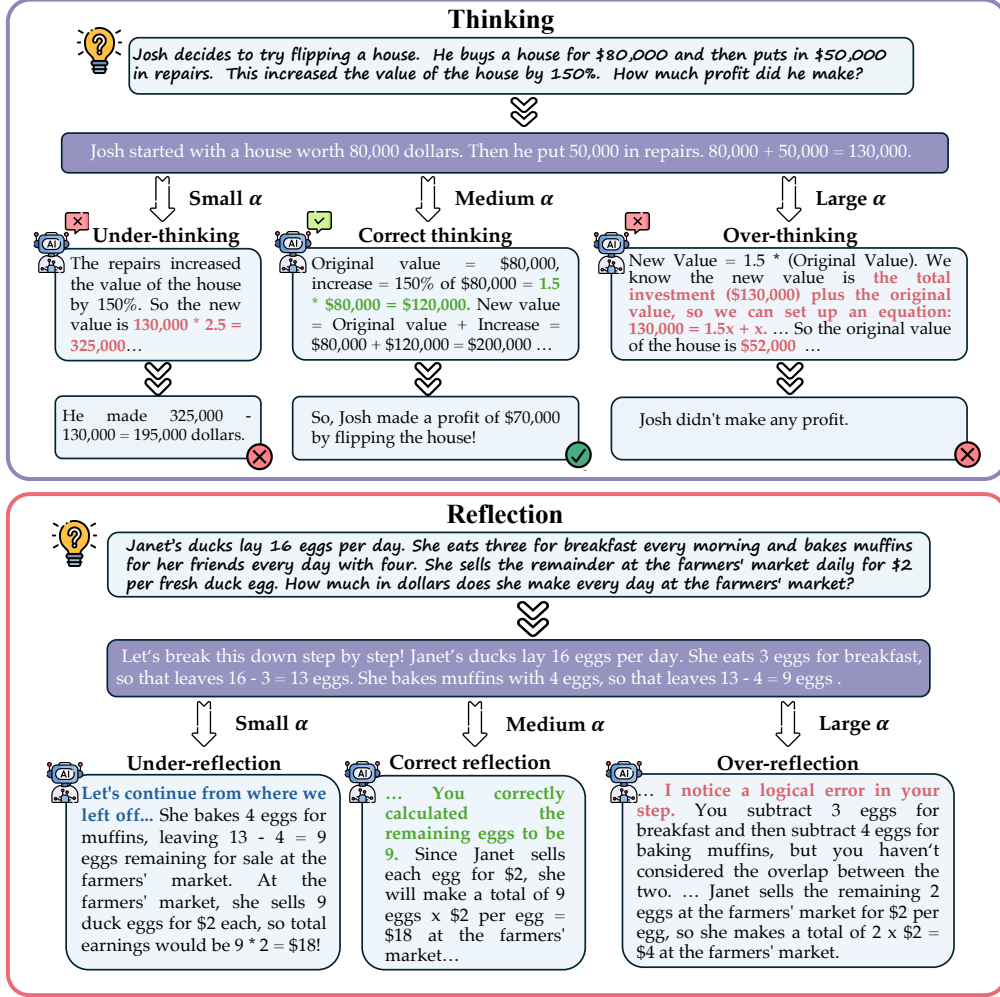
Thinking

Josh decides to try flipping a house. He buys a house for \$80,000 and then puts in \$50,000 in repairs. This increased the value of the house by 150%. How much profit did he make?

Josh started with a house worth 80,000 dollars. Then he put 50,000 in repairs. 80,000 + 50,000 = 130,000.

Small $\alpha$

Medium $\alpha$

Large $\alpha$

AI

Under-thinking

The repairs increased the value of the house by 150%. So the new value is 130,000 * 2.5 = 325,000…

He made 325,000 - 130,000 = 195,000 dollars.

AI

Correct thinking

Original value = \$80,000, increase = 150% of \$80,000 = 1.5 * \$80,000 = \$120,000. New value = Original value + Increase = \$80,000 + \$120,000 = \$200,000 …

So, Josh made a profit of \$70,000 by flipping the house!

AI

Over-thinking

New Value = 1.5 * (Original Value). We know the new value is the total investment (\$130,000) plus the original value, so we can set up an equation: 130,000 = 1.5x + x. … So the original value of the house is \$52,000 …

Josh didn't make any profit.

Reflection

Janet's ducks lay 16 eggs per day. She eats three for breakfast every morning and bakes muffins for her friends every day with four. She sells the remainder at the farmers' market daily for \$2 per fresh duck egg. How much in dollars does she make every day at the farmers' market?

Let's break this down step by step! Janet's ducks lay 16 eggs per day. She eats 3 eggs for breakfast, so that leaves 16 - 3 = 13 eggs. She bakes muffins with 4 eggs, so that leaves 13 - 4 = 9 eggs .

Small $\alpha$

Medium $\alpha$

Large $\alpha$

AI

Under-reflection

Let's continue from where we left off... She bakes 4 eggs for muffins, leaving 13 - 4 = 9 eggs remaining for sale at the farmers' market. At the farmers' market, she sells 9 duck eggs for \$2 each, so total earnings would be 9 * 2 = \$18!

AI

Correct reflection

… You correctly calculated the remaining eggs to be 9. Since Janet sells each egg for \$2, she will make a total of 9 eggs x \$2 per egg = \$18 at the farmers' market…

AI

Over-reflection

… I notice a logical error in your step. You subtract 3 eggs for breakfast and then subtract 4 eggs for baking muffins, but you haven't considered the overlap between the two. … Janet sells the remaining 2 eggs at the farmers' market for \$2 per egg, so she makes a total of 2 x \$2 = \$4 at the farmers' market.